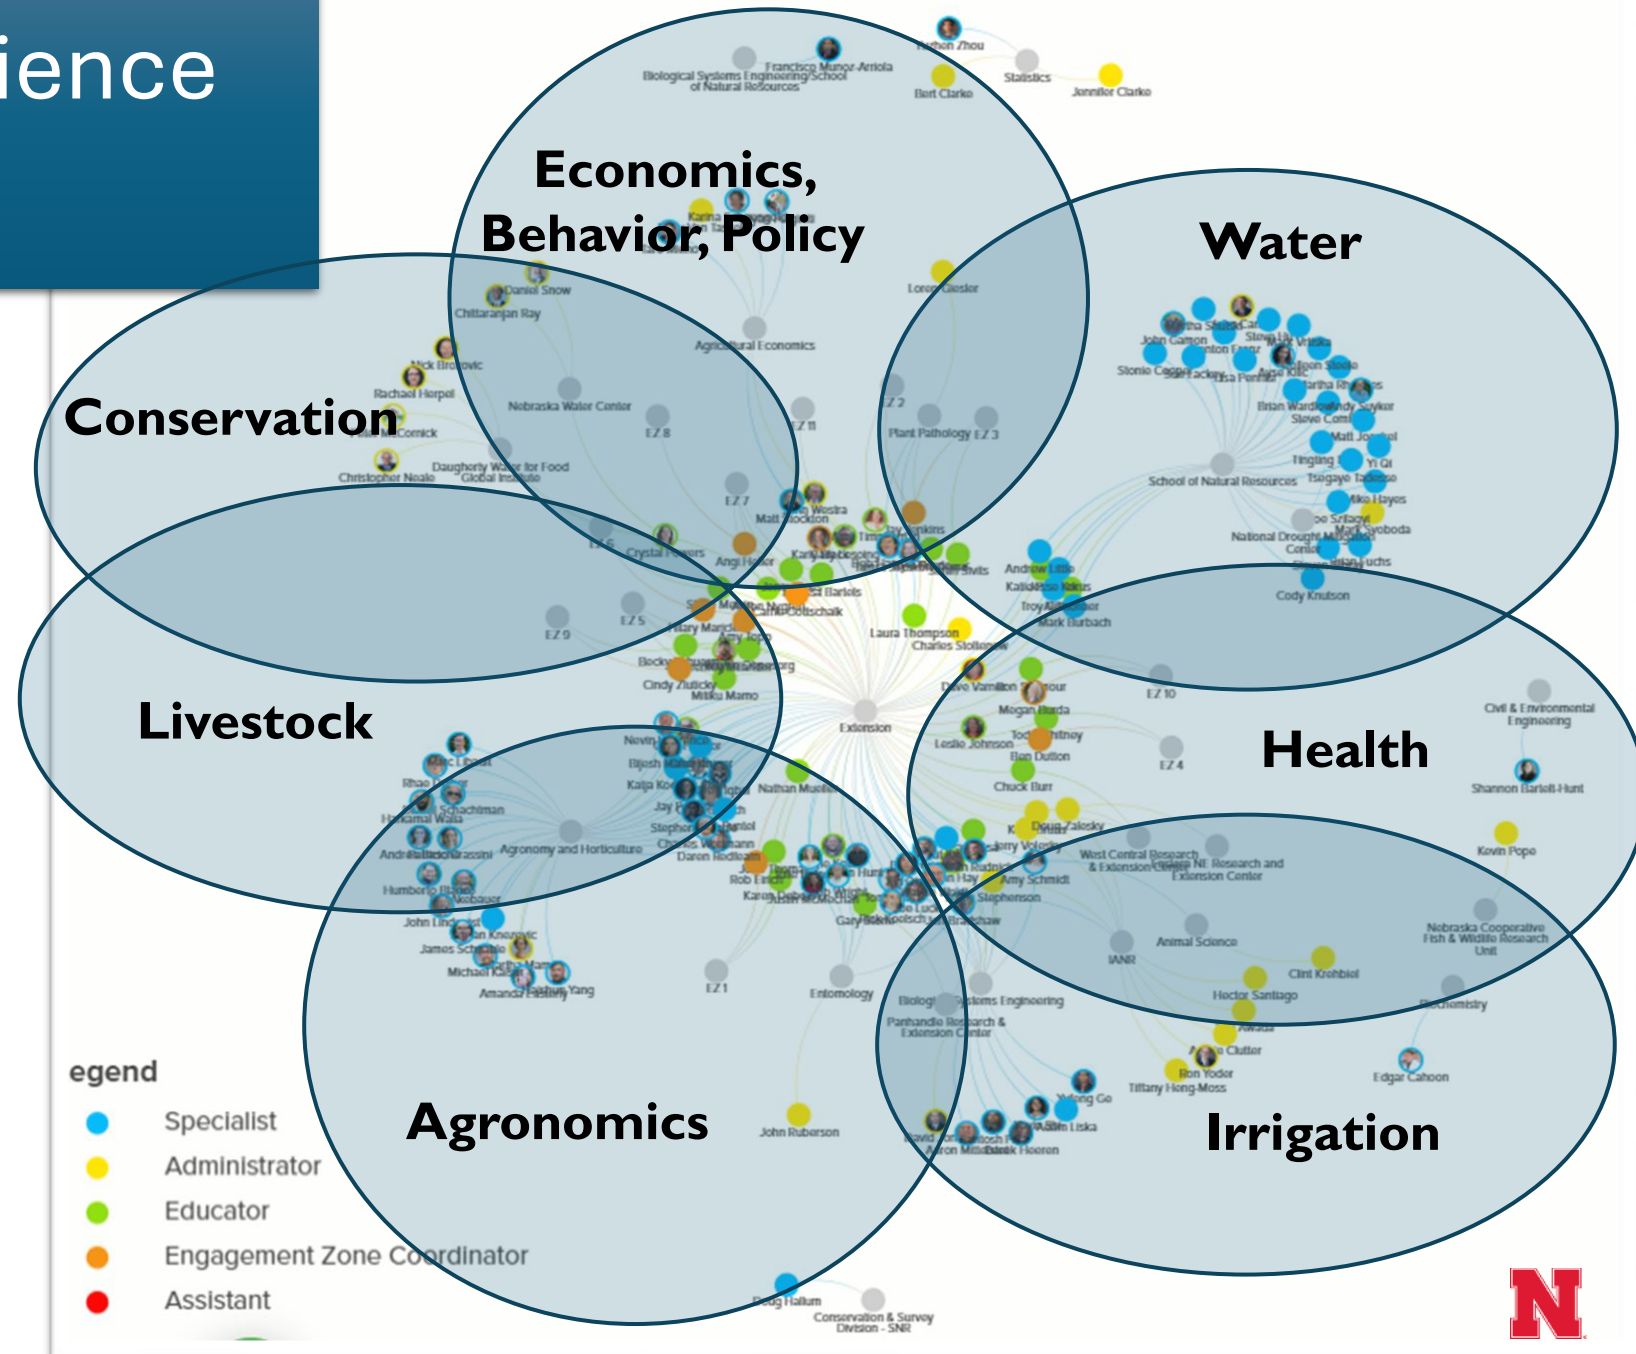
ience

Economics, Behavior, Policy

Water

Conservation

Livestock

Health

Agronomics

Irrigation

Yuzhou Zhou
Francisco Munoz-Arriola
Biological Systems Engineering School of Natural Resources
Statistics
Bert Clarke
Jennifer Clarke
Daniel Snow
Chittaranjan Ray
Agricultural Economics
Nick Brozovic
Rachael Herpel
Nebraska Water Center
EZ 8
EZ 11
EZ 2
Plant Pathology
EZ 3
Christopher Neale
Daugherty Water for Food Global Institute
School of Natural Resources
National Drought Mitigation Center
Cody Knutson
EZ 7
EZ 6
Crystal Powers
EZ 5
EZ 9
Laura Thompson
Mark Burbach
Extension
EZ 10
Civil & Environmental Engineering
Shannon Bartelt-Hunt
EZ 4
Chuck Burr
Kevin Pope
Agronomy and Horticulture
Nathan Mueller
West Central Research & Extension Center
NE Research and Extension Center
Amy Schmidt
Animal Science
IANR
Nebraska Cooperative Fish & Wildlife Research Unit
Clint Krehbiel
Hector Santiago
Biochemistry
EZ 1
Entomology
Biological Systems Engineering
Panhandle Research & Extension Center
Edgar Cahoon
Tiffany Heng-Moss
John Ruberson
Doug Hallum
Conservation & Survey Division - SNR

egend
Specialist
Administrator
Educator
Engagement Zone Coordinator
Assistant

N